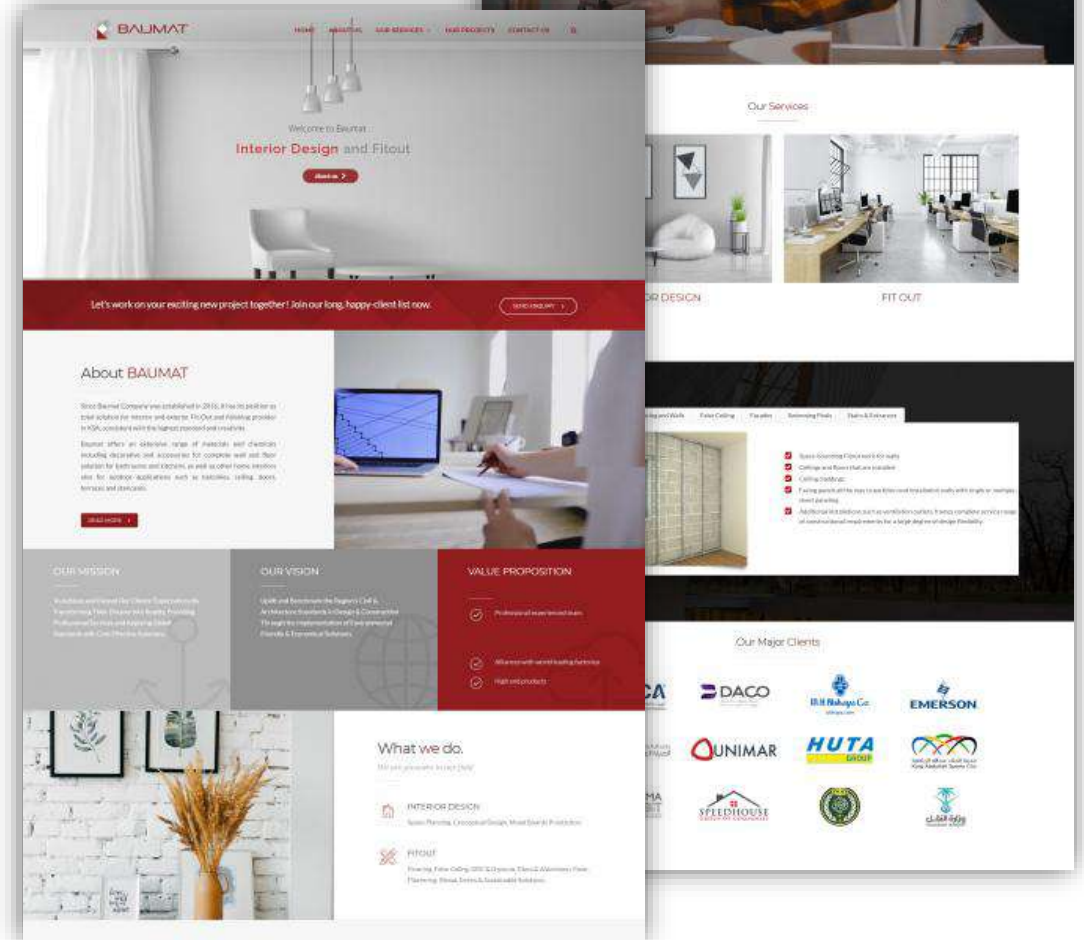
BAUMAT

HOME ABOUT US OUR SERVICES OUR PROJECTS CONTACT US

Welcome to Baumat

Interior Design and Fitout

About us

Let's work on your exciting new project together! Join our long, happy-client list now.

SEND ENQUIRY

About BAUMAT

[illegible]

READ MORE

OUR MISSION

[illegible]

OUR VISION

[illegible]

VALUE PROPOSITION

Professional experienced team

Alliances with world leading factories

High end products

What we do.

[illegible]

INTERIOR DESIGN

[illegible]

FITOUT

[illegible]

Our Services

OR DESIGN

FIT OUT

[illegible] False Ceiling Facades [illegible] Stairs & Entrances

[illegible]

Our Major Clients

DACO

EMERSON

UNIMAR

HUTA GROUP

SPEEDHOUSE